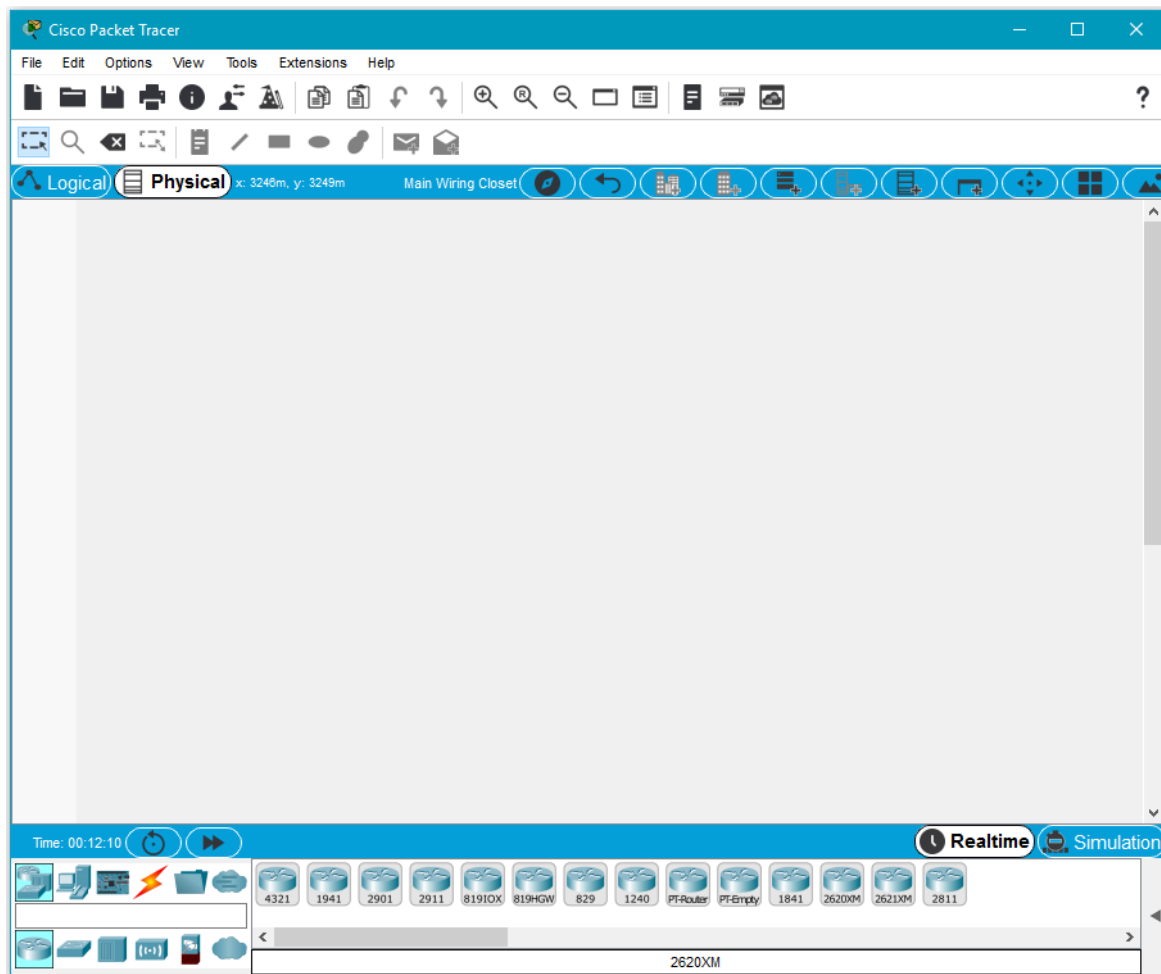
Cisco Packet Tracer

File Edit Options View Tools Extensions Help

?

Logical Physical x: 3246m, y: 3249m Main Wiring Closet

Time: 00:12:10

Realtime Simulation

4321 1941 2901 2911 819IOX 819HGW 829 1240 PT-Router PT-Empty 1841 2620XM 2621XM 2811

2620XM